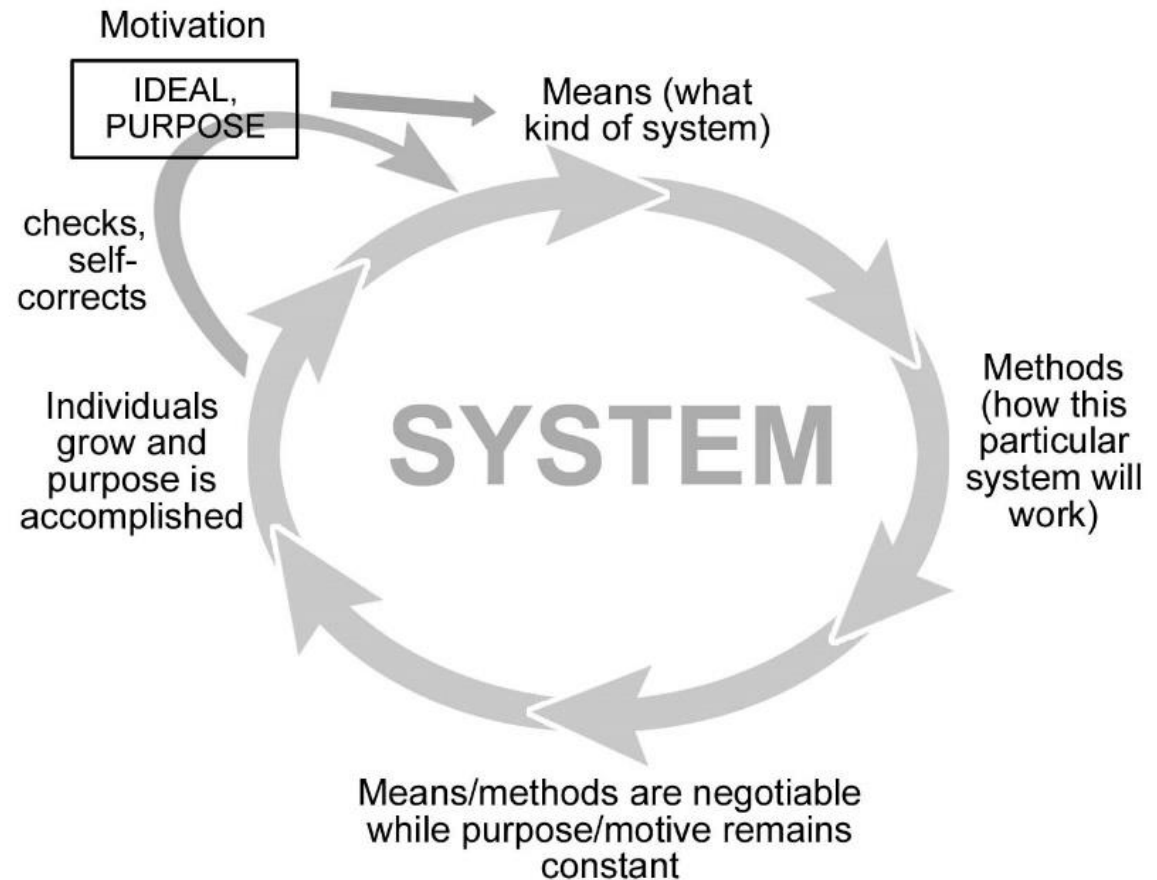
Motivation

IDEAL, PURPOSE

Means (what kind of system)

checks, self-corrects

SYSTEM

Methods (how this particular system will work)

Individuals grow and purpose is accomplished

Means/methods are negotiable while purpose/motive remains constant